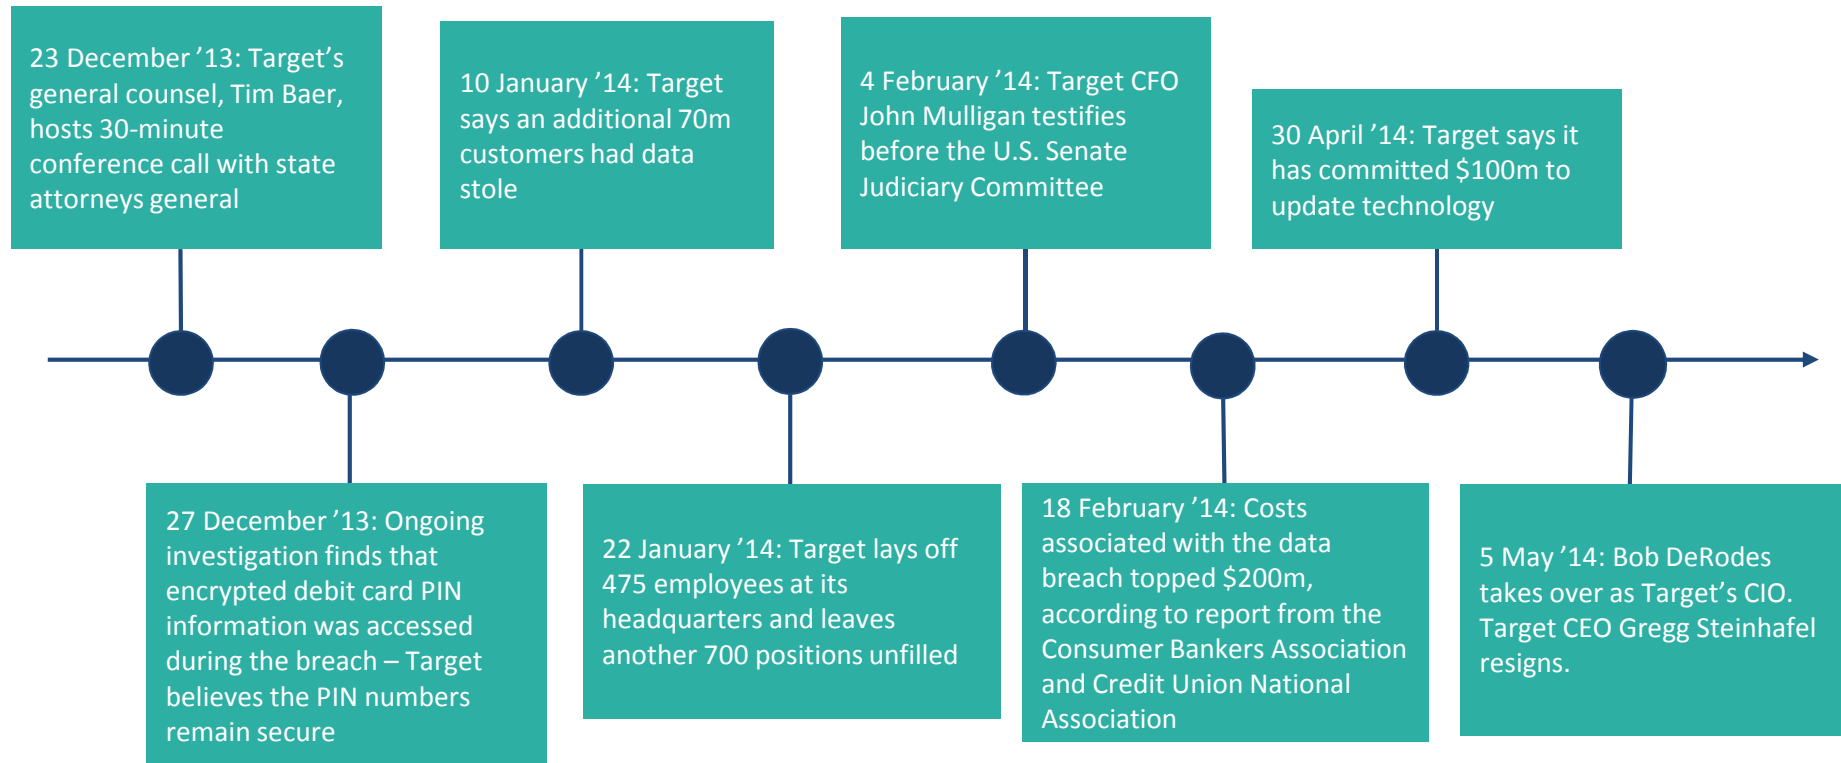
23 December ’13: Target’s general counsel, Tim Baer, hosts 30-minute conference call with state attorneys general

27 December ’13: Ongoing investigation finds that encrypted debit card PIN information was accessed during the breach – Target believes the PIN numbers remain secure

10 January ’14: Target says an additional 70m customers had data stole

22 January ’14: Target lays off 475 employees at its headquarters and leaves another 700 positions unfilled

4 February ’14: Target CFO John Mulligan testifies before the U.S. Senate Judiciary Committee

18 February ’14: Costs associated with the data breach topped $200m, according to report from the Consumer Bankers Association and Credit Union National Association

30 April ’14: Target says it has committed $100m to update technology

5 May ’14: Bob DeRodes takes over as Target’s CIO. Target CEO Gregg Steinhafel resigns.